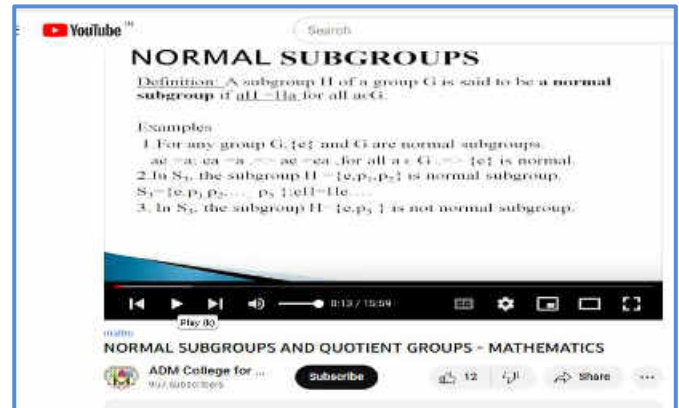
YouTube IN

Search

NORMAL SUBGROUPS

Definition: A subgroup H of a group G is said to be a **normal subgroup** if aH = Ha for all a∈G.

Examples

1.For any group G, {e} and G are normal subgroups.
ae = a; ea = a ,=> ae = ea ,for all a ∈ G ,=> {e} is normal.

2.In $S_3$, the subgroup H = {e,$p_1$,$p_2$} is normal subgroup.
$S_3$={e,$p_1$,$p_2$,....$p_5$ };eH=He....

3. In $S_3$, the subgroup H={e,$p_3$ } is not normal subgroup.

0:13 / 15:59

Play (k)

maths

NORMAL SUBGROUPS AND QUOTIENT GROUPS - MATHEMATICS

ADM College for ...
907 subscribers

Subscribe

12

Share

...